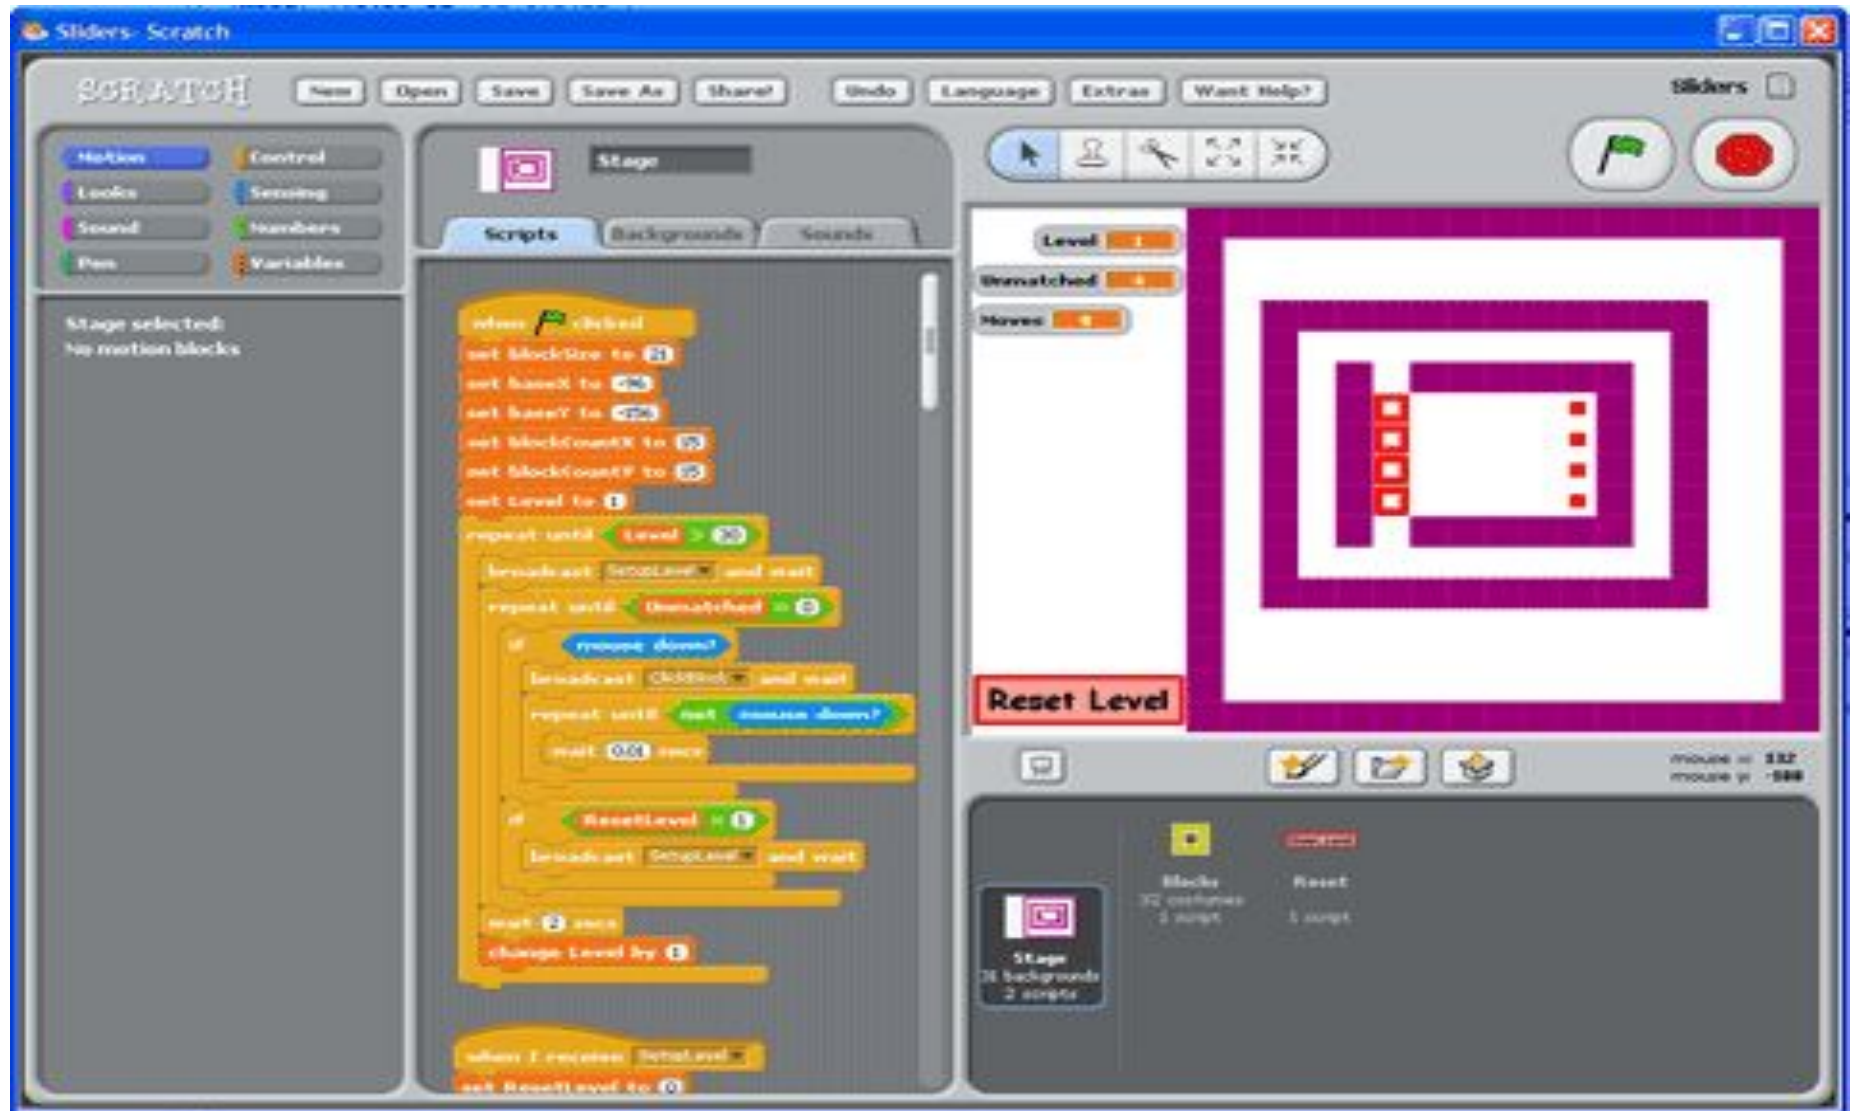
Sliders- Scratch

SCRATCH New Open Save Save As Share! Undo Language Extras Want Help? Sliders

Motion Control
Looks Sensing
Sound Numbers
Pen Variables

Stage selected:
No motion blocks

Stage

Scripts Backgrounds Sounds

when clicked
set blockSize to 21
set baseX to -96
set baseY to -156
set blockCountX to 15
set blockCountY to 15
set Level to 1
repeat until Level > 20
broadcast SetupLevel and wait
repeat until Unmatched = 0
if mouse down?
broadcast ClickBlock and wait
repeat until not mouse down?
wait 0.01 secs
if ResetLevel = 1
broadcast SetupLevel and wait
wait 2 secs
change Level by 1

when I receive SetupLevel
set ResetLevel to 0

Level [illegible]
Unmatched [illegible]
Moves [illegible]

Reset Level

mouse x: 132
mouse y: -180

Blocks
32 costumes
1 script

Reset
1 script

Stage
31 backgrounds
2 scripts